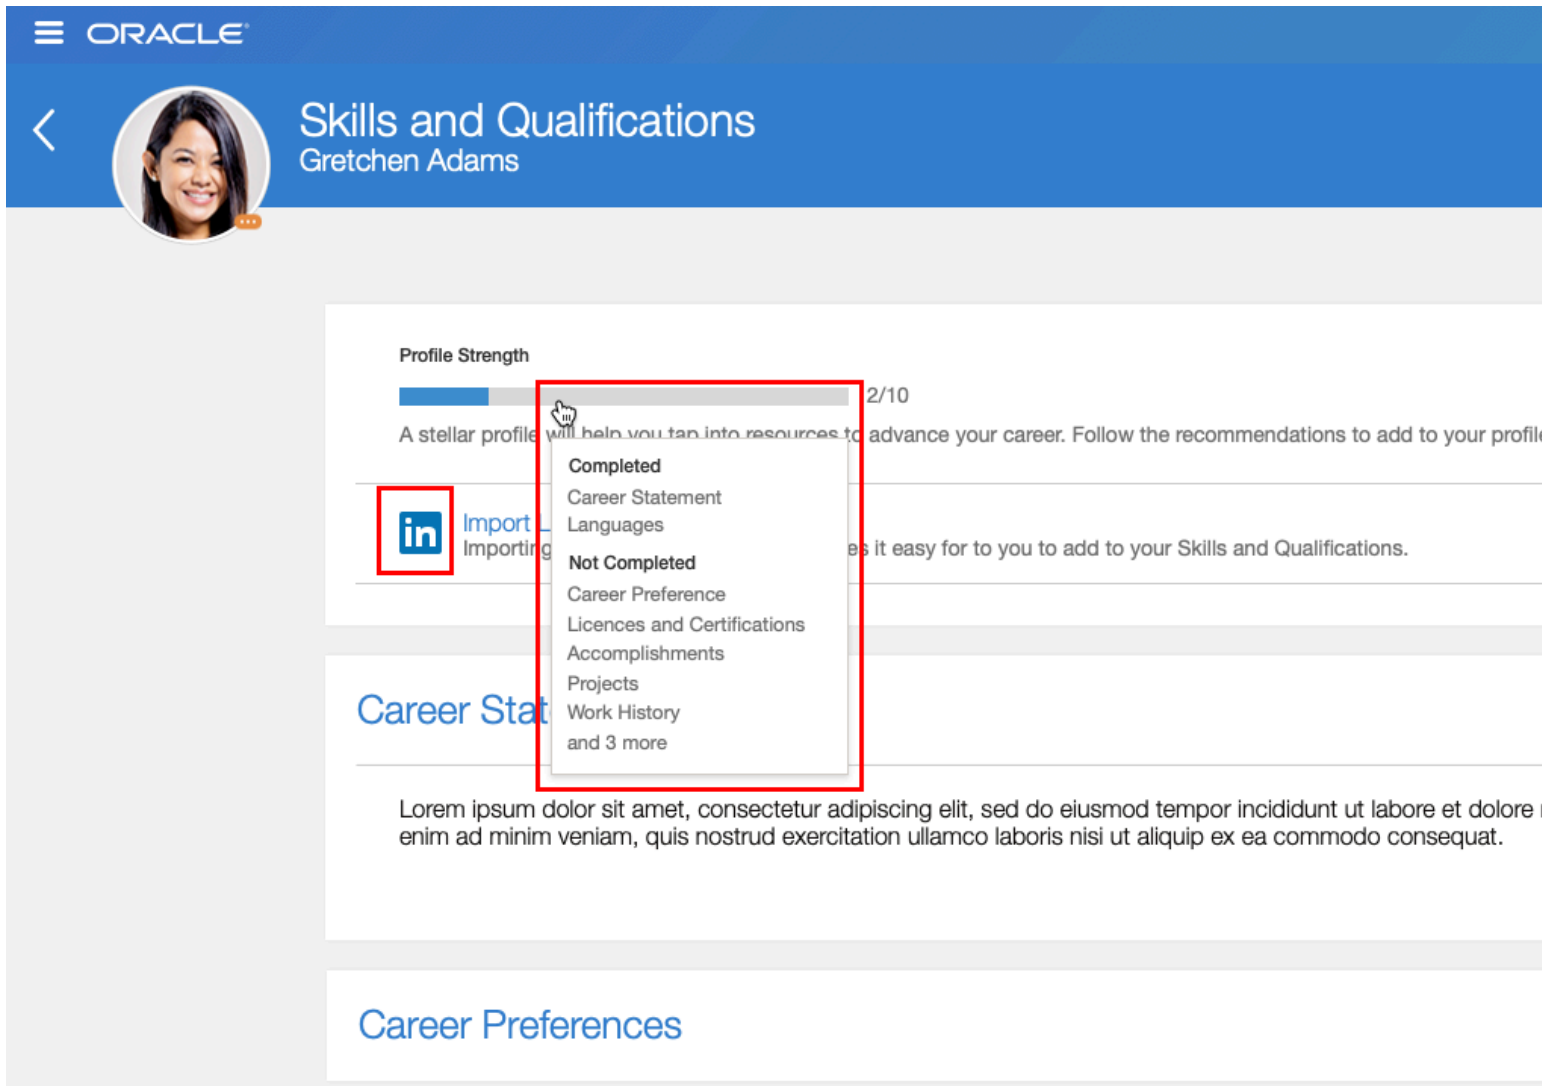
ORACLE

Skills and Qualifications
Gretchen Adams

Profile Strength

2/10

A stellar profile will help you tap into resources to advance your career. Follow the recommendations to add to your profil

Completed
Career Statement
Languages
Not Completed
Career Preference
Licences and Certifications
Accomplishments
Projects
Work History
and 3 more

in

Import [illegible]
Importing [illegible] es it easy for to you to add to your Skills and Qualifications.

Career Stat

Lorem ipsum dolor sit amet, consectetur adipiscing elit, sed do eiusmod tempor incididunt ut labore et dolore enim ad minim veniam, quis nostrud exercitation ullamco laboris nisi ut aliquip ex ea commodo consequat.

Career Preferences